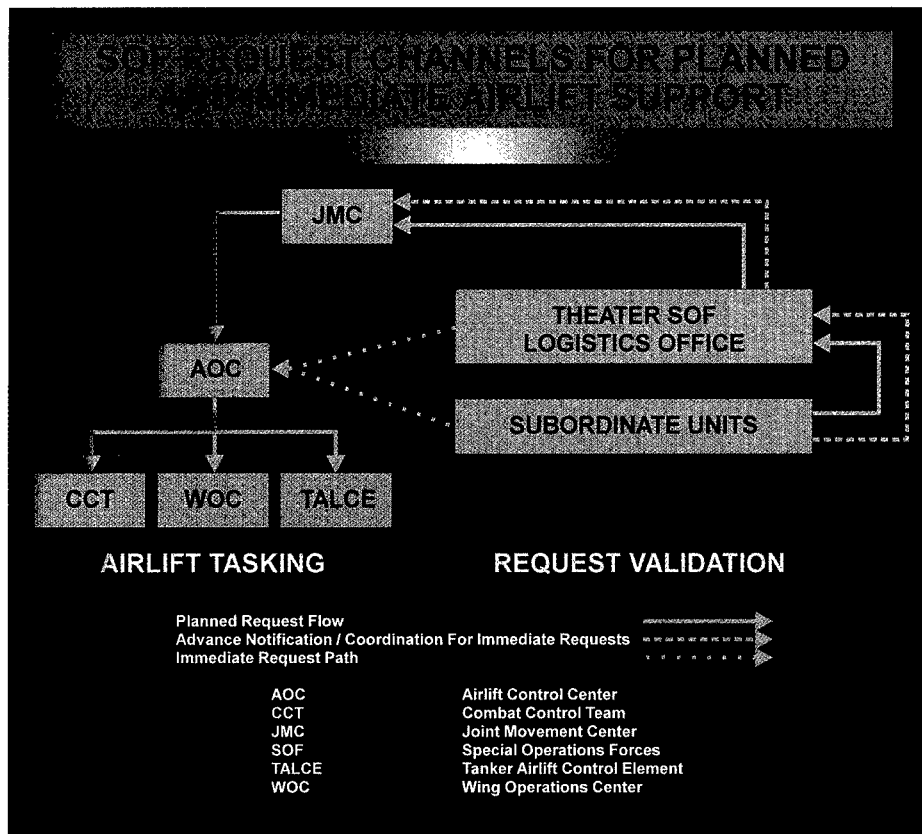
SOF REQUEST CHANNELS FOR PLANNED AND IMMEDIATE AIRLIFT SUPPORT

JMC

THEATER SOF LOGISTICS OFFICE

AOC

SUBORDINATE UNITS

CCT

WOC

TALCE

AIRLIFT TASKING

REQUEST VALIDATION

Planned Request Flow
Advance Notification / Coordination For Immediate Requests
Immediate Request Path

| | |
|---|---|
| AOC | Airlift Control Center |
| CCT | Combat Control Team |
| JMC | Joint Movement Center |
| SOF | Special Operations Forces |
| TALCE | Tanker Airlift Control Element |
| WOC | Wing Operations Center |